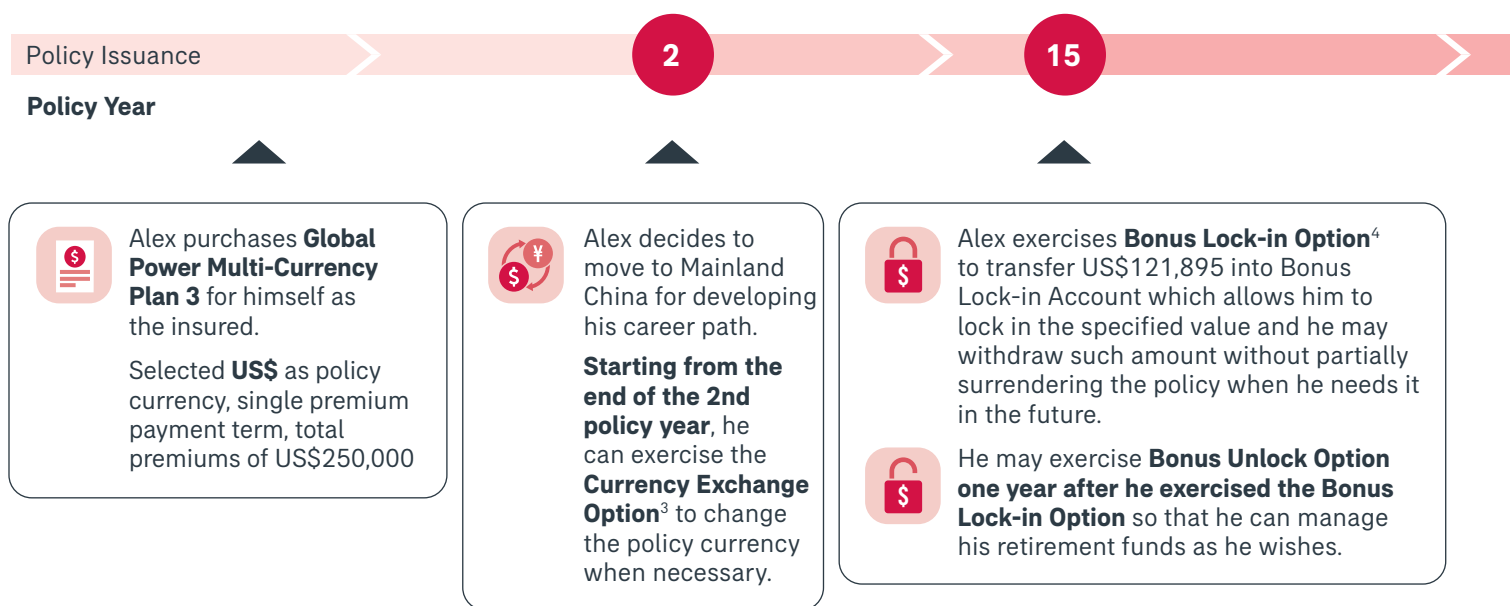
Policy Issuance

2

15

Policy Year

Alex purchases **Global Power Multi-Currency Plan 3** for himself as the insured.

Selected **US$** as policy currency, single premium payment term, total premiums of US$250,000

Alex decides to move to Mainland China for developing his career path.

**Starting from the end of the 2nd policy year**, he can exercise the **Currency Exchange Option**$^3$ to change the policy currency when necessary.

Alex exercises **Bonus Lock-in Option**$^4$ to transfer US$121,895 into Bonus Lock-in Account which allows him to lock in the specified value and he may withdraw such amount without partially surrendering the policy when he needs it in the future.

He may exercise **Bonus Unlock Option one year after he exercised the Bonus Lock-in Option** so that he can manage his retirement funds as he wishes.